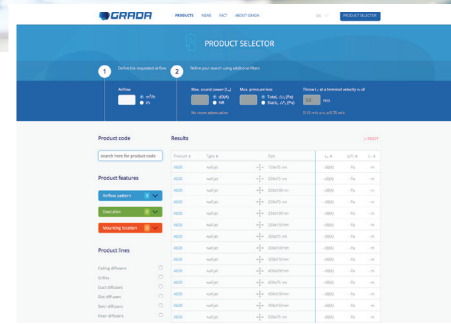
GRADA PRODUCTS NEWS FACT ABOUT GRADA EN PRODUCT SELECTOR

PRODUCT SELECTOR

1 Define the requested airflow

2 Refine your search using additional filters

Airflow $m^3/h$ l/s

Max. sound power ($L_w$) dB(A) NR

No room attenuation

Max. pressure loss Total, $\Delta p_t$ (Pa) Static, $\Delta p_s$ (Pa)

Throw $L$ at terminal velocity $v_t$ of 0,2 m/s

Product code

Search here for product code

Product features

Airflow pattern

Execution

Mounting location

Product lines

Ceiling diffusers

Grilles

Duct diffusers

Slot diffusers

Swirl diffusers

Floor diffusers

Results

RESET

| Product | Type | Size | | | |
|---|---|---|---|---|---|
| 4600 | wall jet | 300x75 mm | | Pa | m |
| 4600 | wall jet | 300x75 mm | | Pa | m |
| 4600 | wall jet | 300x75 mm | | Pa | m |
| 4600 | wall jet | 300x75 mm | | Pa | m |
| 4600 | wall jet | 300x75 mm | | Pa | m |
| 4600 | wall jet | 300x75 mm | | Pa | m |
| 4600 | wall jet | 200x100 mm | | Pa | m |
| 4600 | wall jet | 200x100 mm | | Pa | m |
| 4600 | wall jet | 300x100 mm | | Pa | m |
| 4600 | wall jet | 300x100 mm | | Pa | m |
| 4600 | wall jet | 300x100 mm | | Pa | m |
| 4600 | wall jet | 400x100 mm | | Pa | m |
| 4600 | wall jet | 300x75 mm | | Pa | m |
| 4600 | wall jet | 400x100 mm | | Pa | m |
| 4600 | wall jet | 400x100 mm | | Pa | m |
| 4600 | wall jet | 400x100 mm | | Pa | m |